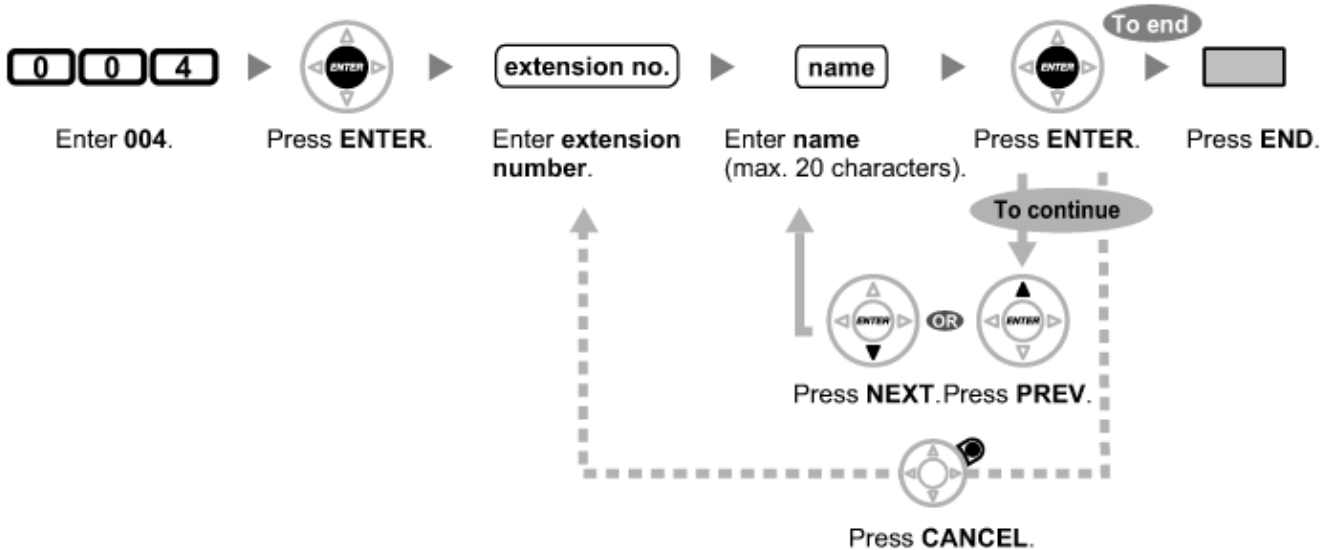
0 0 4

Enter 004.

ENTER

Press ENTER.

extension no.

Enter extension number.

name

Enter name (max. 20 characters).

ENTER

Press ENTER.

To end

Press END.

To continue

ENTER OR ENTER

Press NEXT. Press PREV.

Press CANCEL.